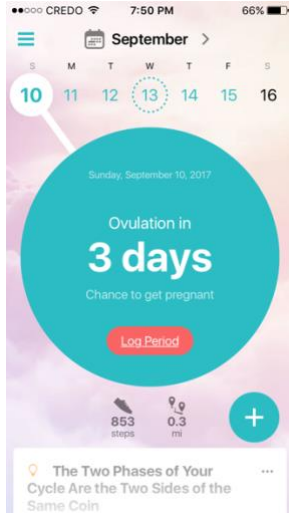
●●○○○ CREDO 7:50 PM 66%

September >

| S | M | T | W | T | F | S |
|---|---|---|---|---|---|---|
| 10 | 11 | 12 | 13 | 14 | 15 | 16 |

Sunday, September 10, 2017

Ovulation in

3 days

Chance to get pregnant

Log Period

853 steps

0.3 mi

+

The Two Phases of Your Cycle Are the Two Sides of the Same Coin

...